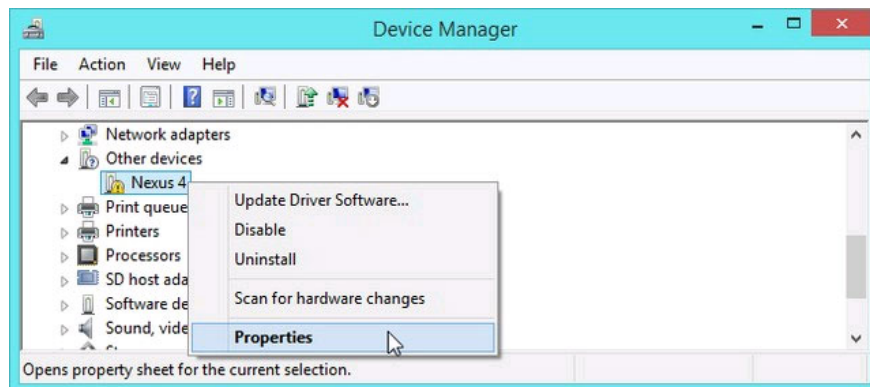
Device Manager

File Action View Help

Network adapters
Other devices
Nexus 4
Print queue
Printers
Processors
SD host ada
Software de
Sound, vide

Update Driver Software...
Disable
Uninstall
Scan for hardware changes
Properties

Opens property sheet for the current selection.